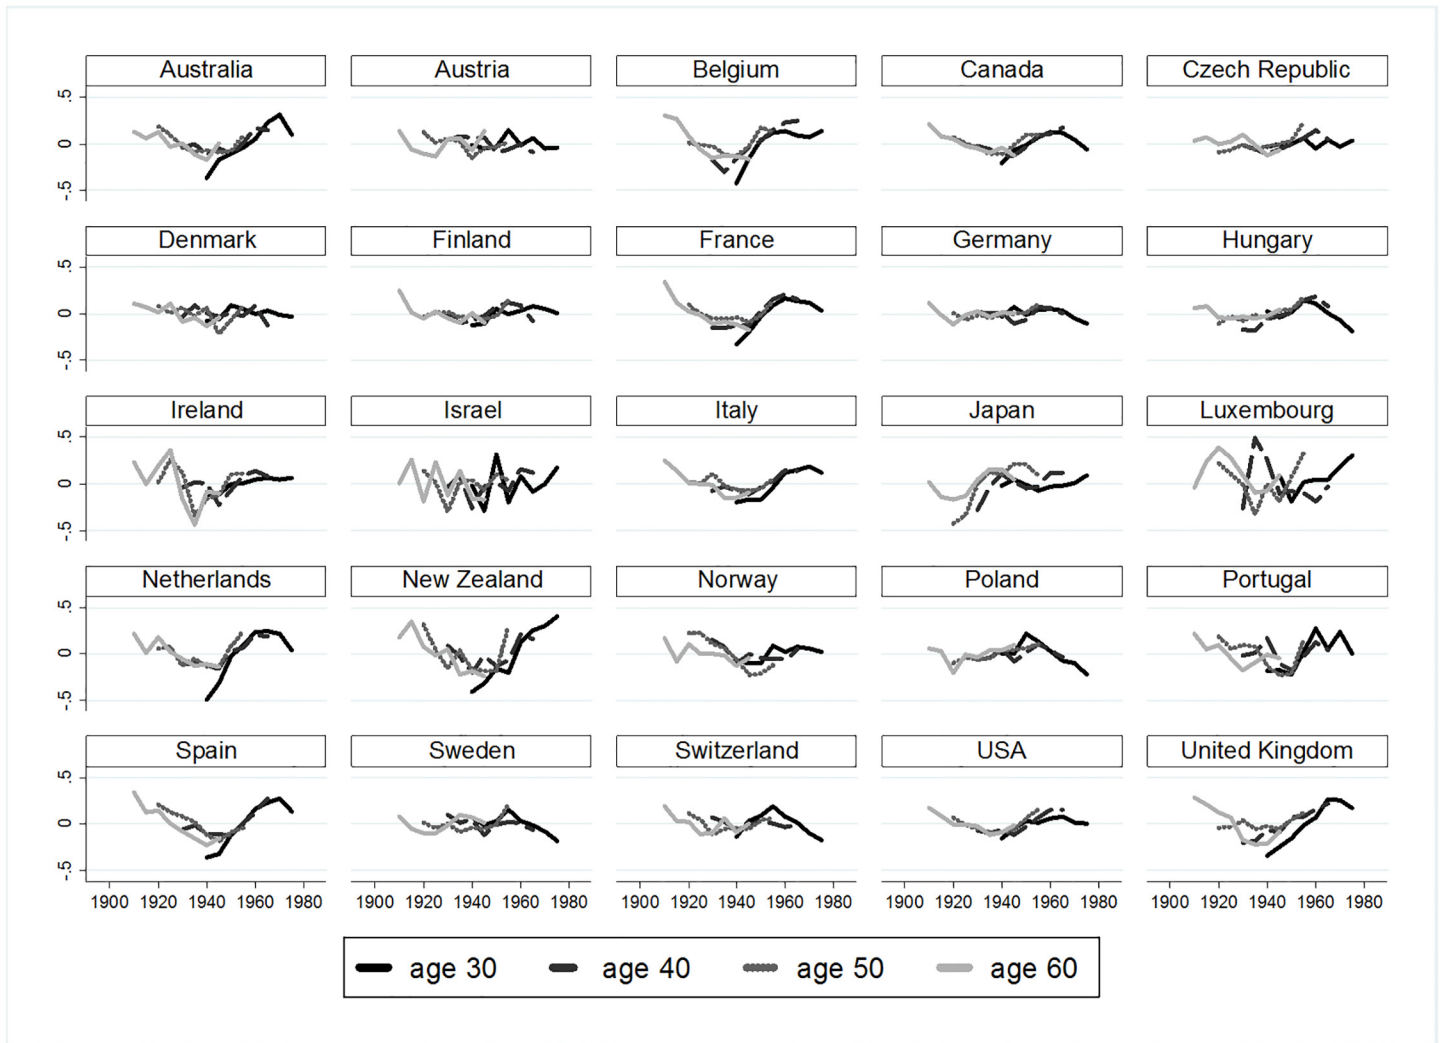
Australia
Austria
Belgium
Canada
Czech Republic
.5
0
-.5
Denmark
Finland
France
Germany
Hungary
.5
0
-.5
Ireland
Israel
Italy
Japan
Luxembourg
.5
0
-.5
Netherlands
New Zealand
Norway
Poland
Portugal
.5
0
-.5
Spain
Sweden
Switzerland
USA
United Kingdom
.5
0
-.5
1900 1920 1940 1960 1980
1900 1920 1940 1960 1980
1900 1920 1940 1960 1980
1900 1920 1940 1960 1980
1900 1920 1940 1960 1980

age 30 age 40 age 50 age 60